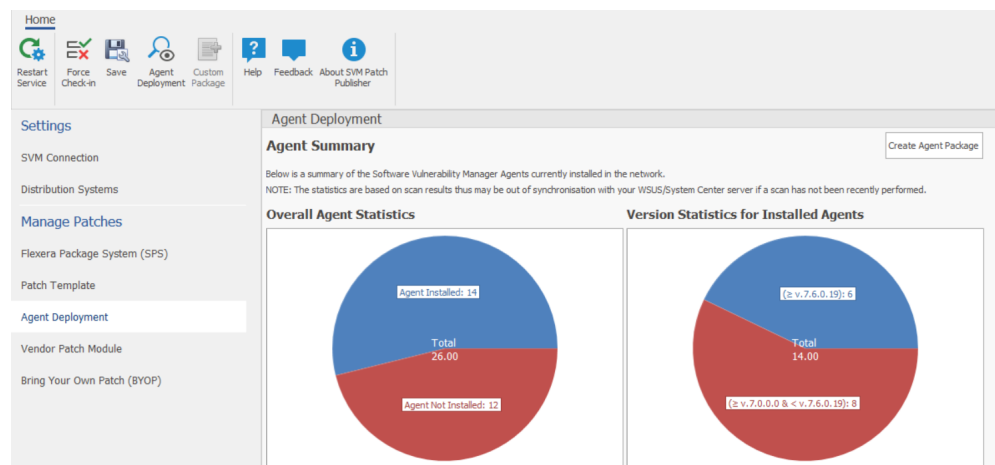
Home

Restart Service
Force Check-in
Save
Agent Deployment
Custom Package
Help
Feedback
About SVM Patch Publisher

Settings
SVM Connection
Distribution Systems
Manage Patches
Flexera Package System (SPS)
Patch Template
Agent Deployment
Vendor Patch Module
Bring Your Own Patch (BYOP)

Agent Deployment

Agent Summary

Create Agent Package

Below is a summary of the Software Vulnerability Manager Agents currently installed in the network.
NOTE: The statistics are based on scan results thus may be out of synchronisation with your WSUS/System Center server if a scan has not been recently performed.

Overall Agent Statistics

Agent Installed: 14
Total
26.00
Agent Not Installed: 12

Version Statistics for Installed Agents

(≥ v.7.6.0.19): 6
Total
14.00
(≥ v.7.0.0.0 & < v.7.6.0.19): 8